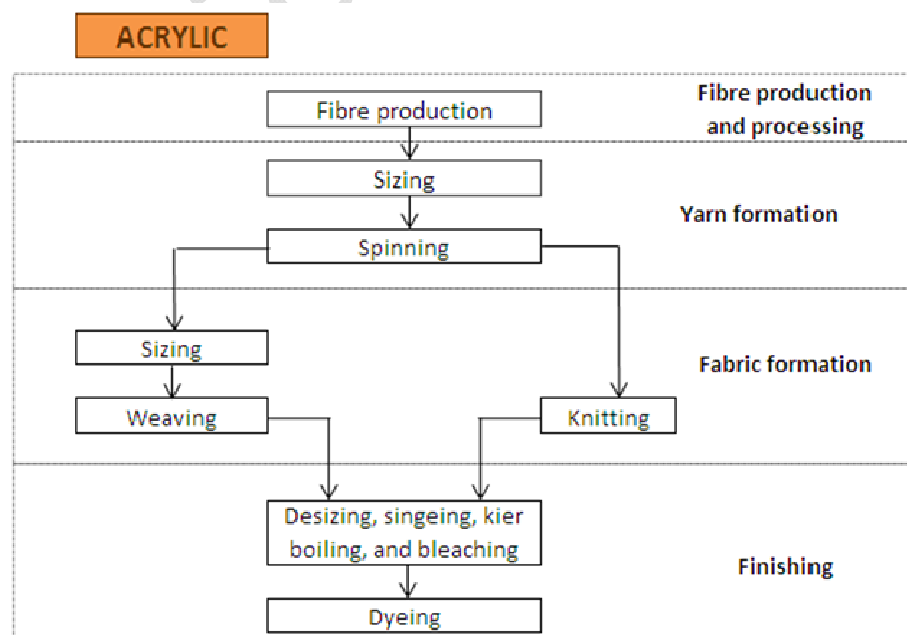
ACRYLIC

Fibre production

Fibre production and processing

Sizing

Spinning

Yarn formation

Sizing

Weaving

Knitting

Fabric formation

Desizing, singeing, kier boiling, and bleaching

Dyeing

Finishing